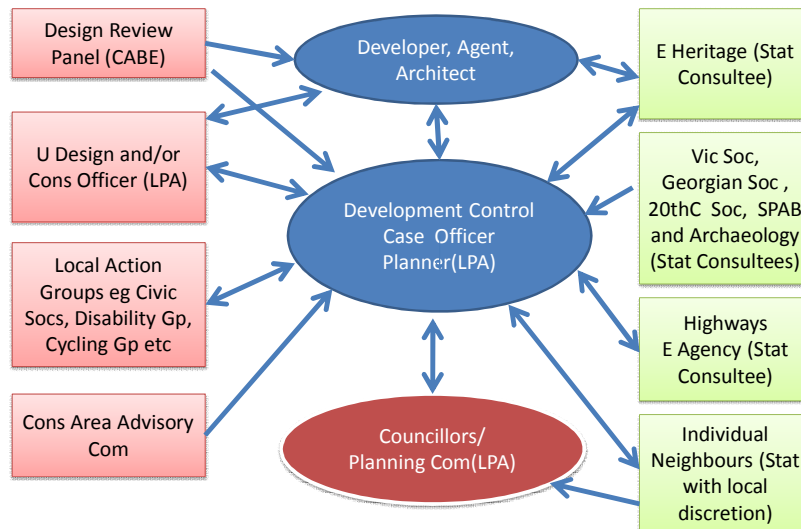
Design Review Panel (CABE)

U Design and/or Cons Officer (LPA)

Local Action Groups eg Civic Socs, Disability Gp, Cycling Gp etc

Cons Area Advisory Com

Developer, Agent, Architect

Development Control Case Officer Planner(LPA)

Councillors/ Planning Com(LPA)

E Heritage (Stat Consultee)

Vic Soc, Georgian Soc , 20thC Soc, SPAB and Archaeology (Stat Consultees)

Highways E Agency (Stat Consultee)

Individual Neighbours (Stat with local discretion)